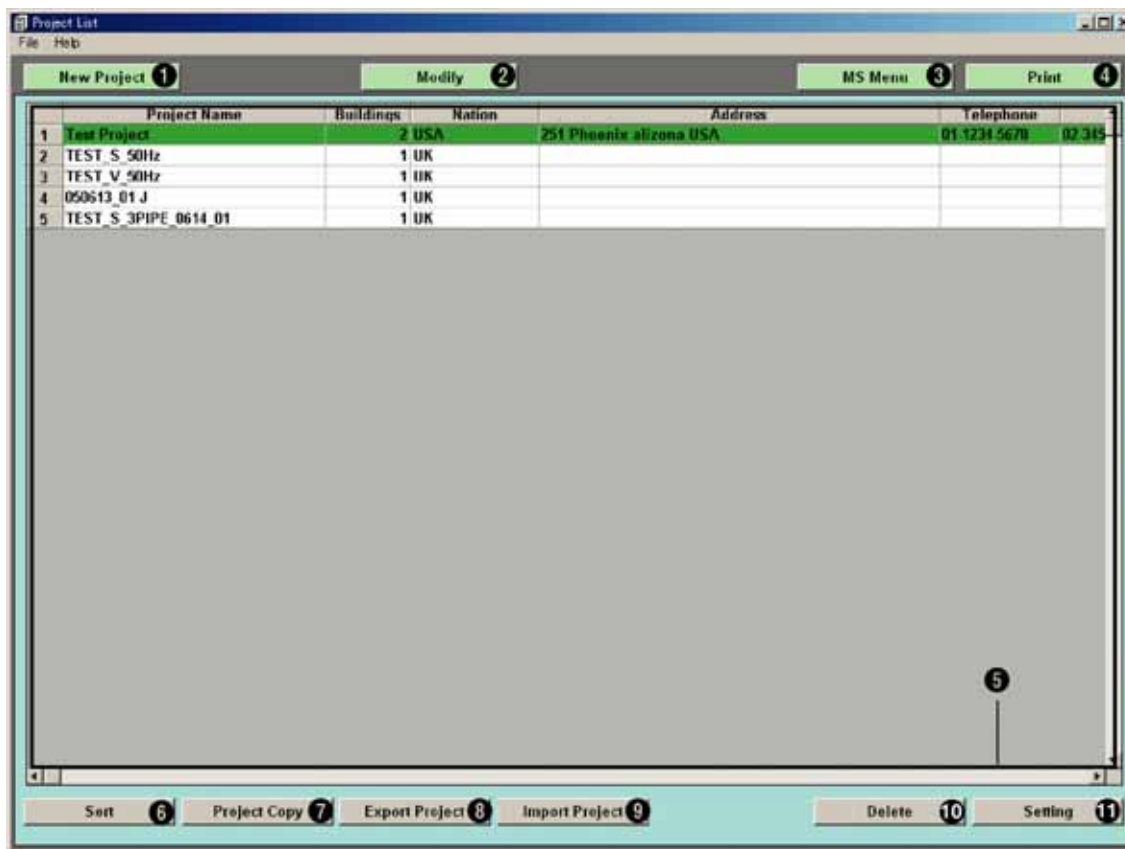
Project List
File Help

New Project ❶ Modify ❷ MS Menu ❸ Print ❹

| | Project Name | Buildings | Nation | Address | Telephone | |
|---|---|---|---|---|---|---|
| 1 | Test Project | 2 | USA | 251 Phoenix alizona USA | 01 1234 5678 | 02 345 |
| 2 | TEST_S_50Hz | 1 | UK | | | |
| 3 | TEST_V_50Hz | 1 | UK | | | |
| 4 | 050613_01 J | 1 | UK | | | |
| 5 | TEST_S_3PIPE_0614_01 | 1 | UK | | | |

❺

Sort ❻ Project Copy ❼ Export Project ❽ Import Project ❾ Delete ❿ Setting ⓫